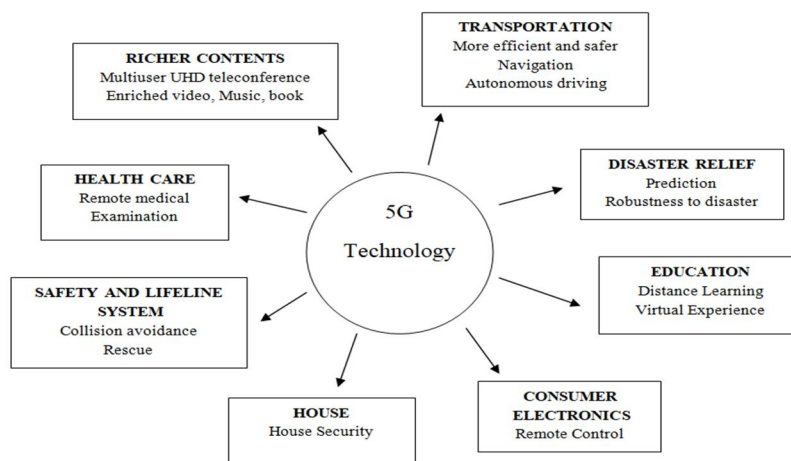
5G Technology

TRANSPORTATION
More efficient and safer
Navigation
Autonomous driving

DISASTER RELIEF
Prediction
Robustness to disaster

EDUCATION
Distance Learning
Virtual Experience

CONSUMER ELECTRONICS
Remote Control

HOUSE
House Security

SAFETY AND LIFELINE SYSTEM
Collision avoidance
Rescue

HEALTH CARE
Remote medical
Examination

RICHER CONTENTS
Multiuser UHD teleconference
Enriched video, Music, book